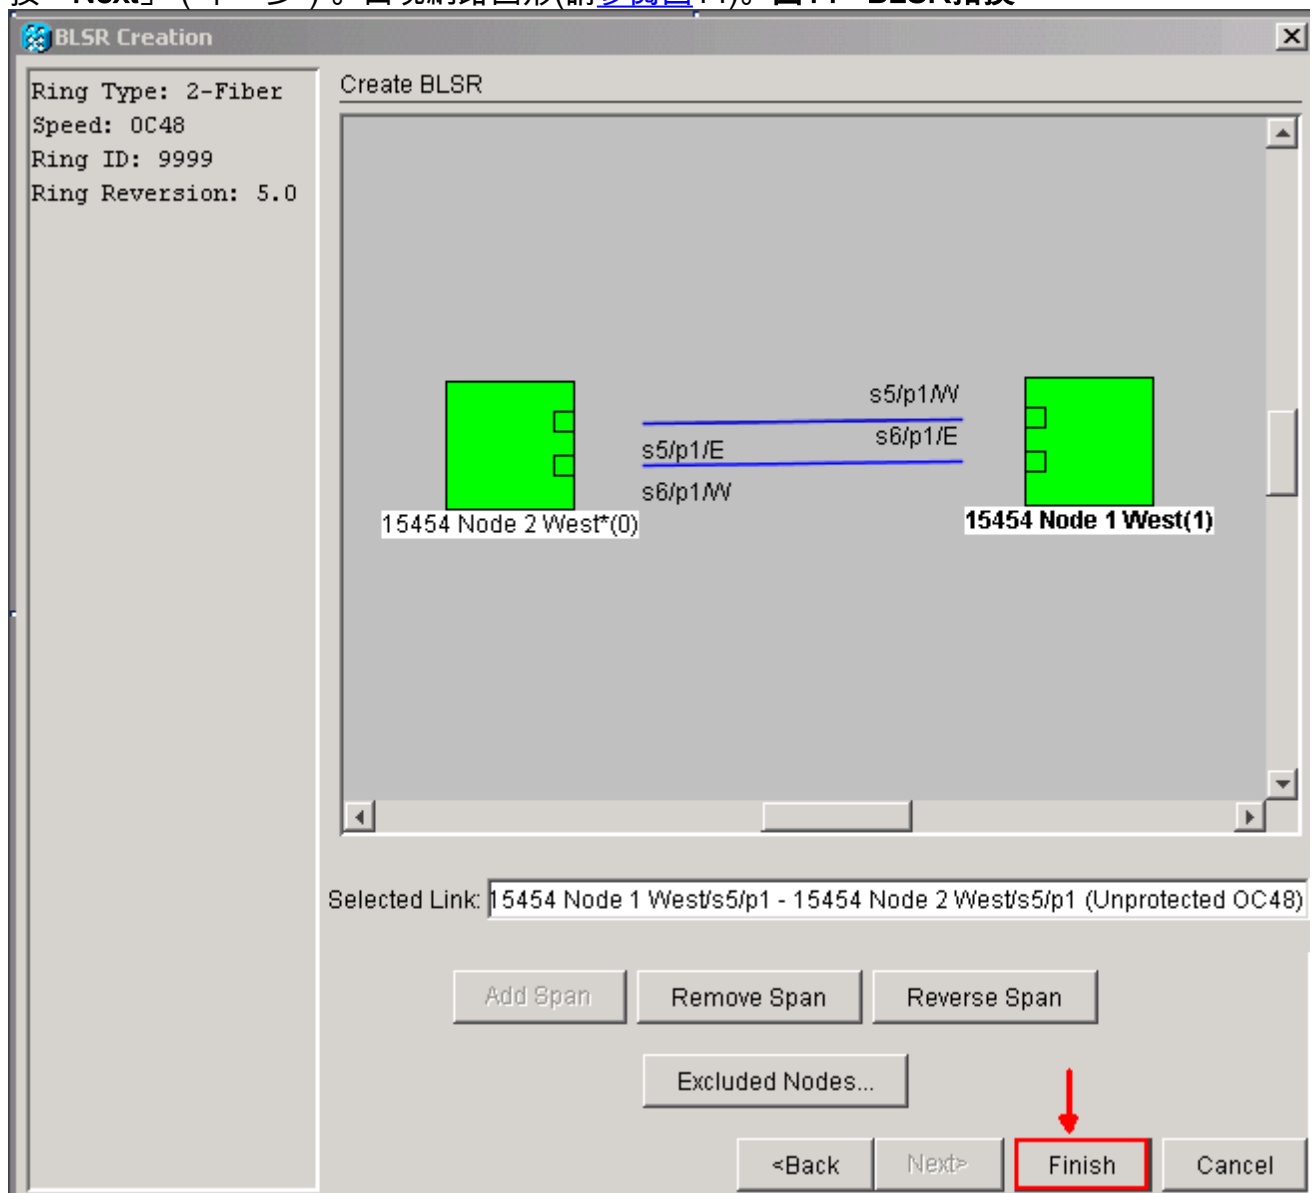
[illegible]

BLSR Creation

Ring Type: 2-Fiber
Speed: OC48
Ring ID: 9999
Ring Reversion: 5.0

Create BLSR

s5/p1/W
s6/p1/E
s5/p1/E
s6/p1/W

15454 Node 2 West*(0)

15454 Node 1 West(1)

Selected Link: 15454 Node 1 West/s5/p1 - 15454 Node 2 West/s5/p1 (Unprotected OC48)

Add Span
Remove Span
Reverse Span

Excluded Nodes...

<Back
Next>
Finish
Cancel